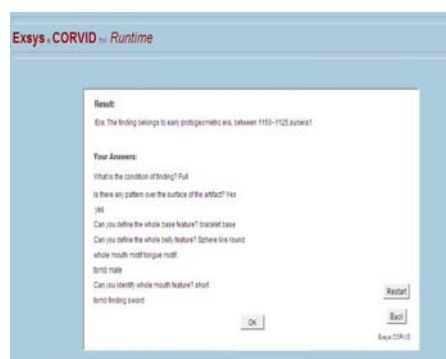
Exsys CORVID Runtime

Result:

Era: The finding belongs to early protogeometric era, between 1150~1125 before(1)

Your Answers:

What is the condition of finding? Full

Is there any pattern over the surface of the artifact? Yes

yes

Can you define the whole base feature? bracelet base

Can you define the whole belly feature? Sphere like round

whole mouth motif tongue motif

tomb male

Can you identify whole mouth feature? short

tomb finding sword

OK

Restart

Back

Exsys CORVID